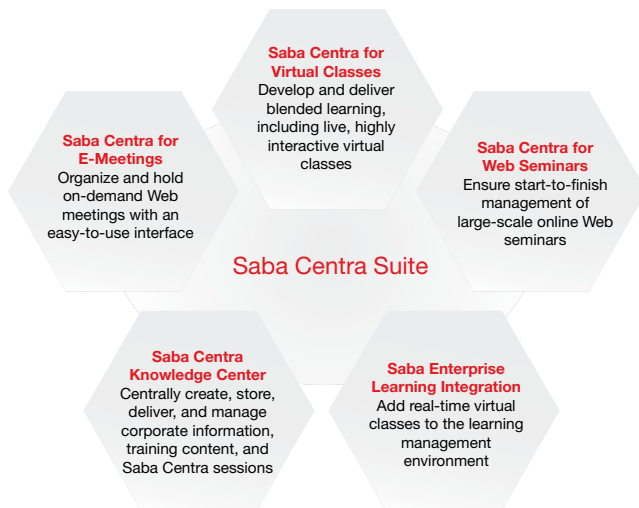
Saba Centra for Virtual Classes
Develop and deliver blended learning, including live, highly interactive virtual classes

Saba Centra for E-Meetings
Organize and hold on-demand Web meetings with an easy-to-use interface

Saba Centra for Web Seminars
Ensure start-to-finish management of large-scale online Web seminars

Saba Centra Suite

Saba Centra Knowledge Center
Centrally create, store, deliver, and manage corporate information, training content, and Saba Centra sessions

Saba Enterprise Learning Integration
Add real-time virtual classes to the learning management environment